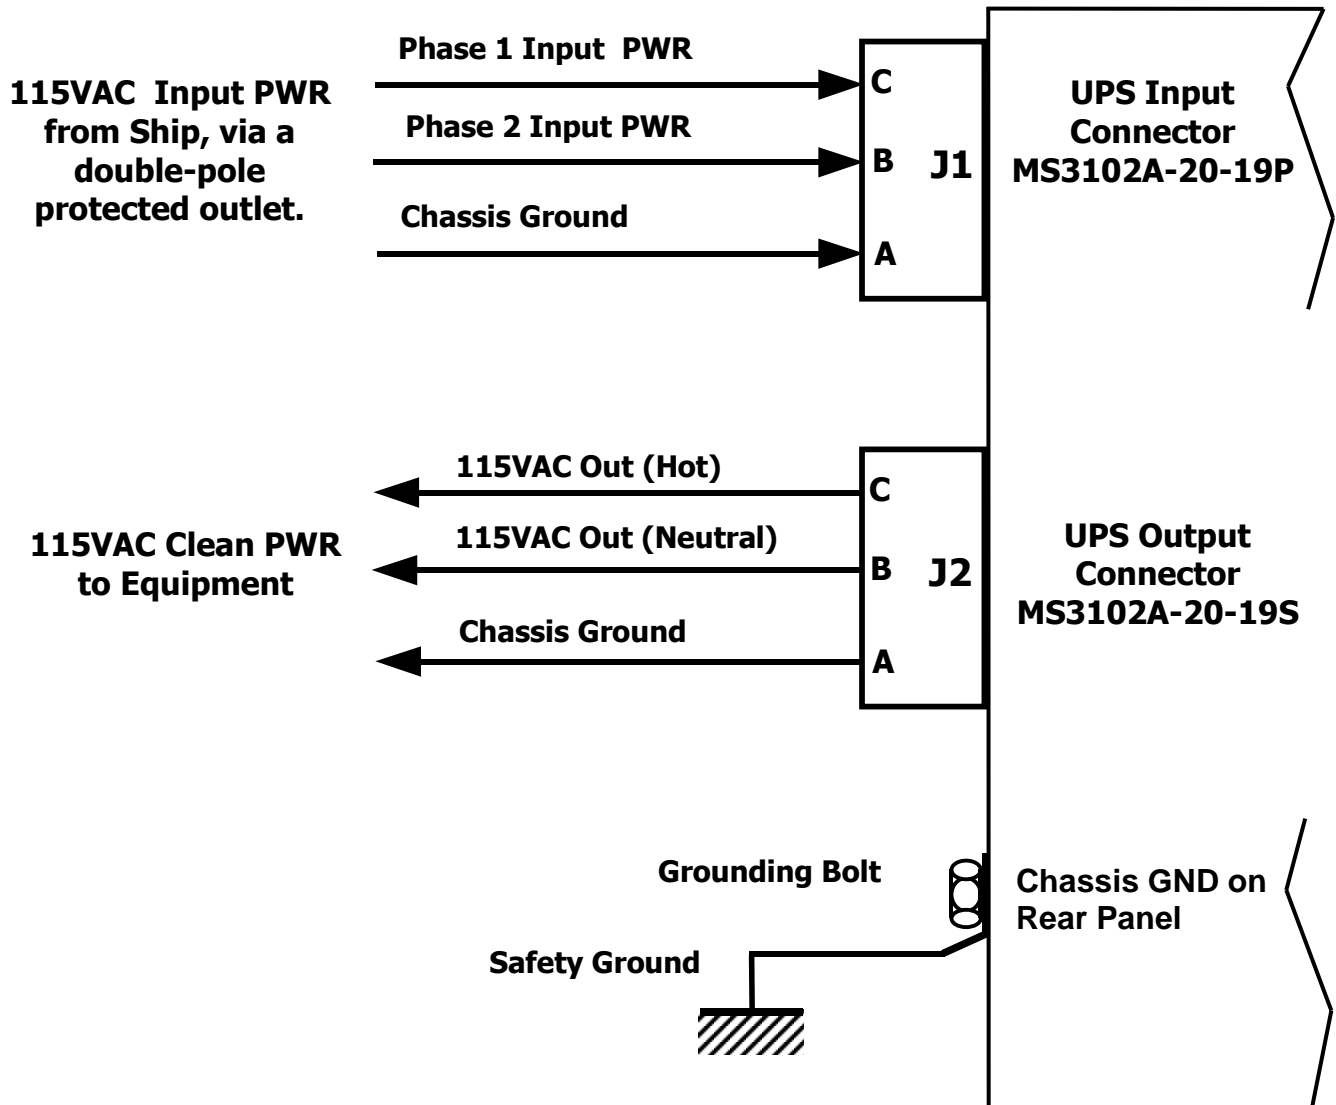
115VAC Input PWR from Ship, via a double-pole protected outlet.

Phase 1 Input PWR

Phase 2 Input PWR

Chassis Ground

C

B

A

J1

UPS Input Connector MS3102A-20-19P

115VAC Clean PWR to Equipment

115VAC Out (Hot)

115VAC Out (Neutral)

Chassis Ground

C

B

A

J2

UPS Output Connector MS3102A-20-19S

Grounding Bolt

Safety Ground

Chassis GND on Rear Panel